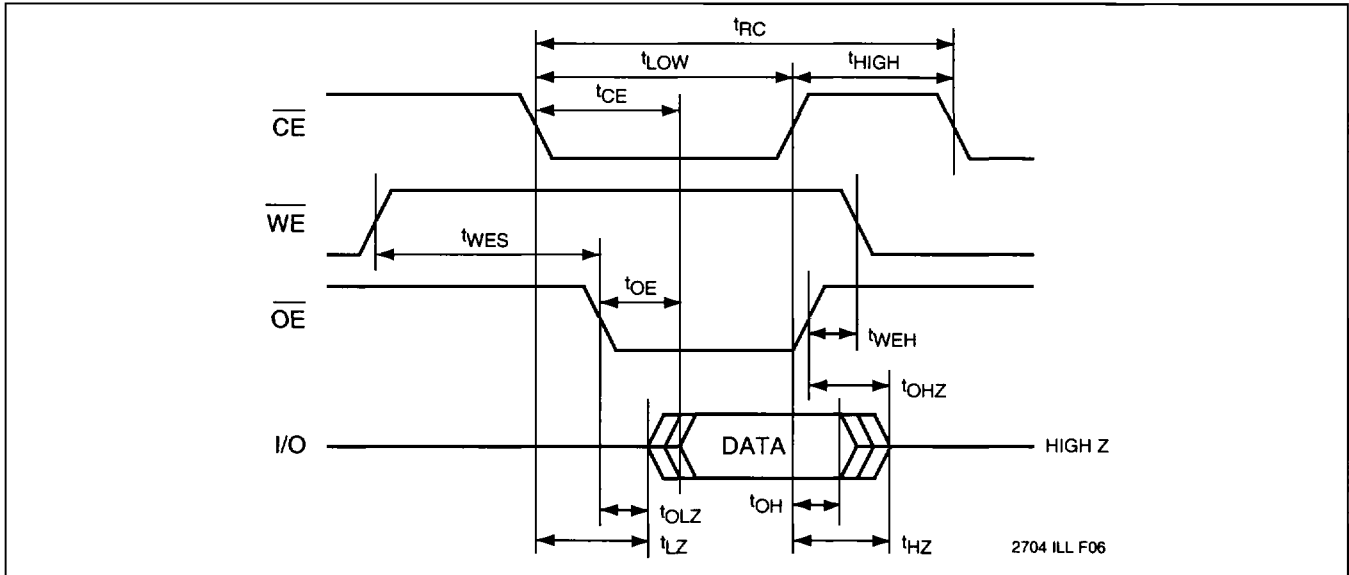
$t_{RC}$

$t_{LOW}$

$t_{HIGH}$

$t_{CE}$

$\overline{CE}$

$\overline{WE}$

$t_{WES}$

$t_{OE}$

$\overline{OE}$

$t_{WEH}$

$t_{OHZ}$

I/O

DATA

HIGH Z

$t_{OLZ}$

$t_{OH}$

$t_{LZ}$

$t_{HZ}$

2704 ILL F06